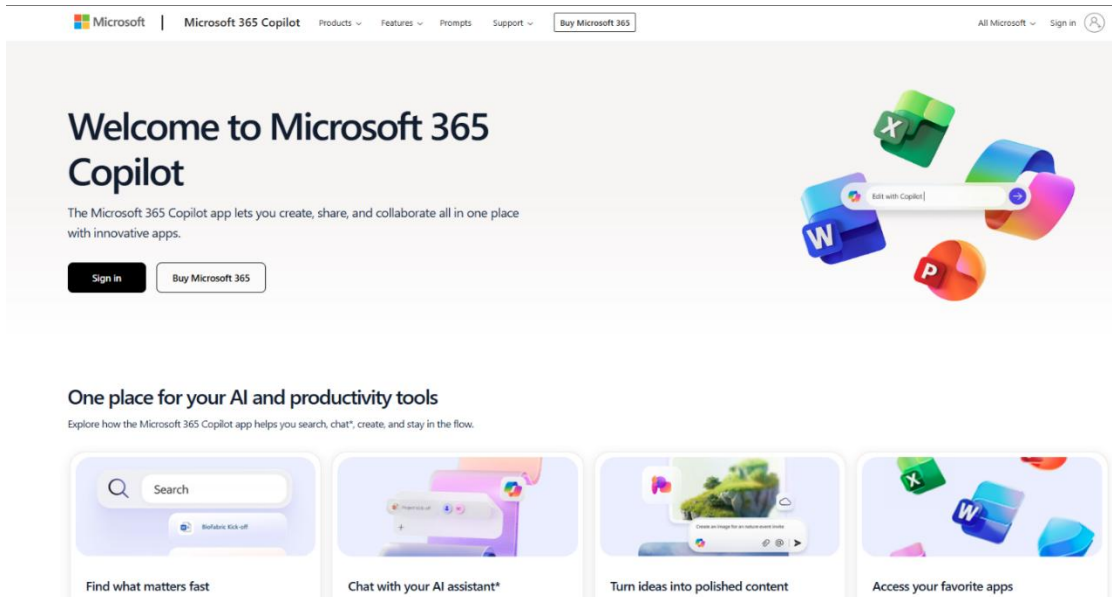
Microsoft | Microsoft 365 Copilot Products Features Prompts Support Buy Microsoft 365 All Microsoft Sign in

Welcome to Microsoft 365 Copilot

The Microsoft 365 Copilot app lets you create, share, and collaborate all in one place with innovative apps.

Sign in Buy Microsoft 365

Edit with Copilot

X W P

One place for your AI and productivity tools

Explore how the Microsoft 365 Copilot app helps you search, chat*, create, and stay in the flow.

Search

Biofabric Kick-off

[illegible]

Create an image for an nature event invite

X W

Find what matters fast

Chat with your AI assistant*

Turn ideas into polished content

Access your favorite apps